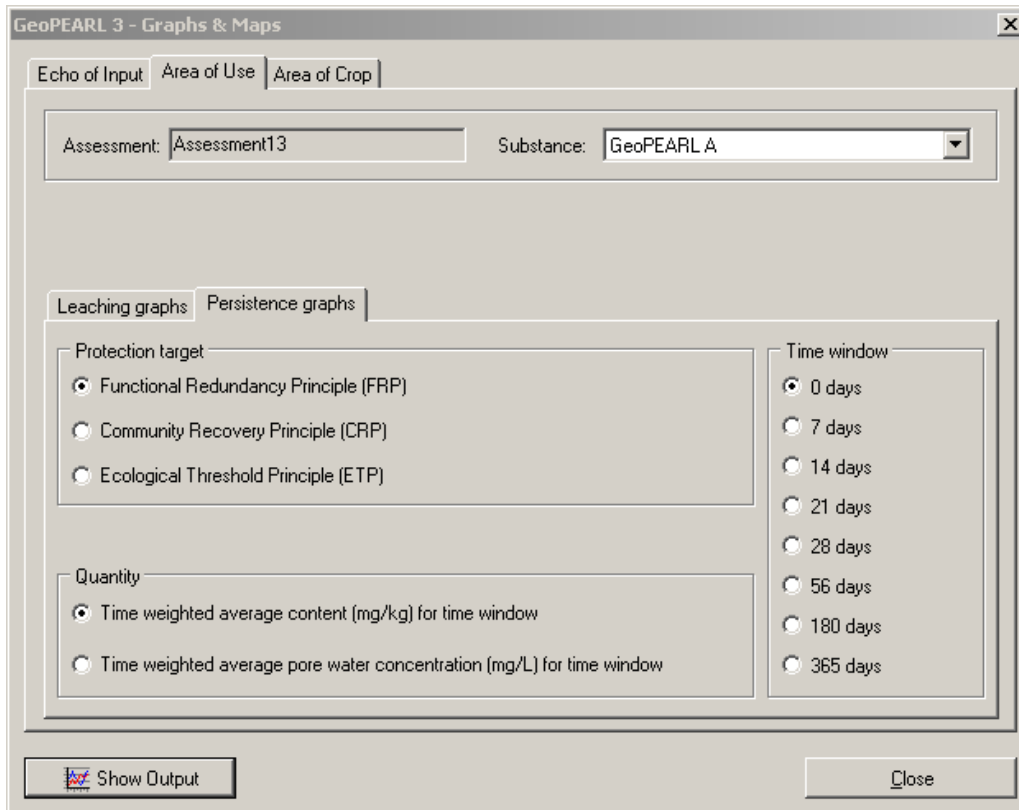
GeoPEARL 3 - Graphs & Maps

Echo of Input | Area of Use | Area of Crop

Assessment: Assessment13

Substance: GeoPEARL A

Leaching graphs | Persistence graphs

Protection target
Functional Redundancy Principle (FRP)
Community Recovery Principle (CRP)
Ecological Threshold Principle (ETP)

Quantity
Time weighted average content (mg/kg) for time window
Time weighted average pore water concentration (mg/L) for time window

Time window
0 days
7 days
14 days
21 days
28 days
56 days
180 days
365 days

Show Output

Close